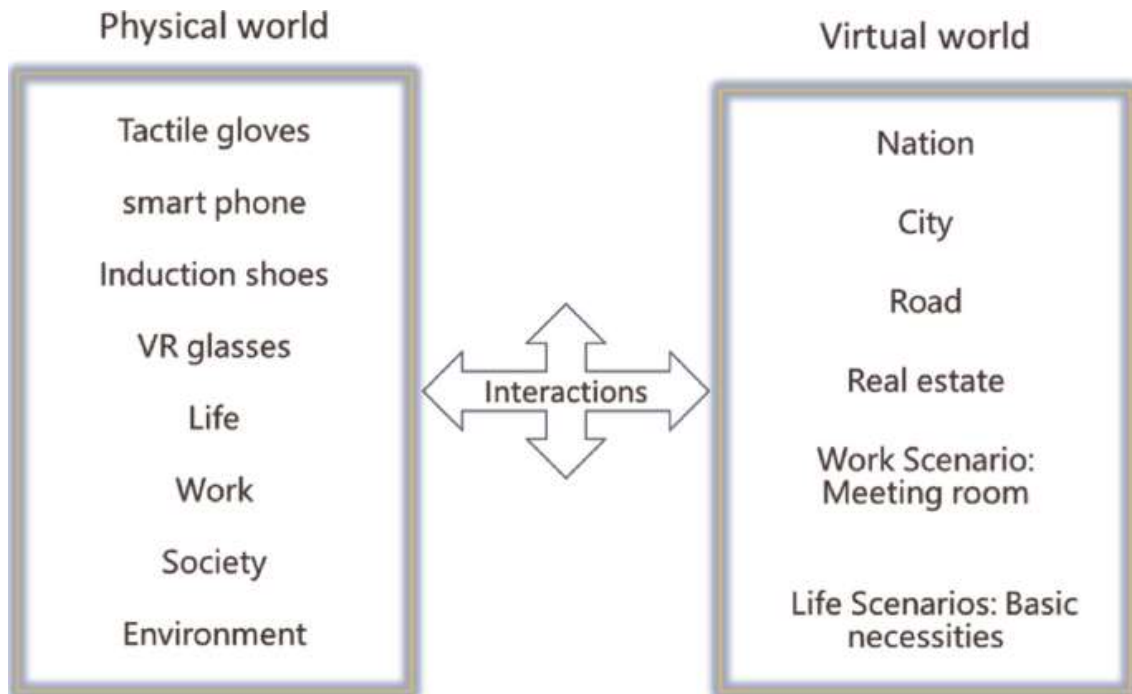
Physical world

Tactile gloves

smart phone

Induction shoes

VR glasses

Life

Work

Society

Environment

Interactions

Virtual world

Nation

City

Road

Real estate

Work Scenario: Meeting room

Life Scenarios: Basic necessities